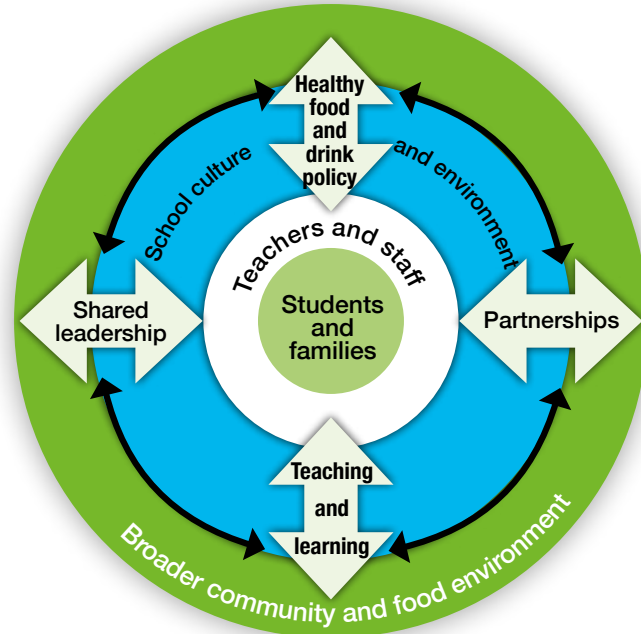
Healthy food and drink policy

School culture

and environment

Teachers and staff

Shared leadership

Students and families

Partnerships

Teaching and learning

Broader community and food environment